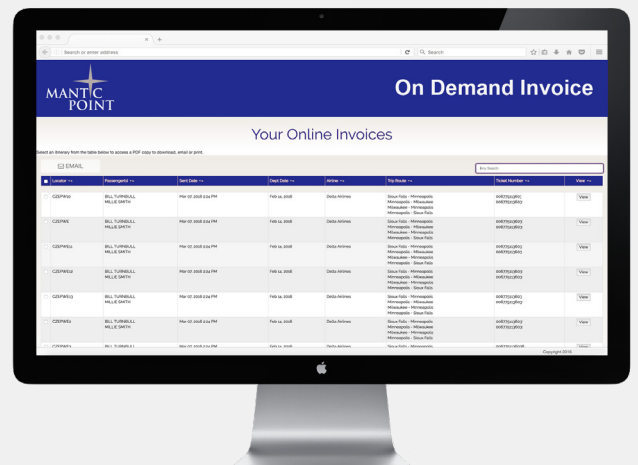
Search or enter address

Search

MANTIC POINT

On Demand Invoice

Your Online Invoices

Select an itinerary from the table below to access a PDF copy to download, email or print.

EMAIL

Any Search

| | Locator | Passenger(s) | Sent Date | Dept Date | Airline | Trip Route | Ticket Number | View |
|---|---|---|---|---|---|---|---|---|
| | CZEPWo | BILL TURNBULL MILLIE SMITH | Mar 07, 2018 2:24 PM | Feb 14, 2018 | Delta Airlines | Sioux Falls - Minneapolis Minneapolis - Milwaukee Milwaukee - Minneapolis Minneapolis - Sioux Falls | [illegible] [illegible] | View |
| | CZEPWS | BILL TURNBULL MILLIE SMITH | Mar 07, 2018 2:24 PM | Feb 14, 2018 | Delta Airlines | Sioux Falls - Minneapolis Minneapolis - Milwaukee Milwaukee - Minneapolis Minneapolis - Sioux Falls | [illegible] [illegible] | View |
| | CZEPW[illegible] | BILL TURNBULL MILLIE SMITH | Mar 07, 2018 2:24 PM | Feb 14, 2018 | Delta Airlines | Sioux Falls - Minneapolis Minneapolis - Milwaukee Milwaukee - Minneapolis Minneapolis - Sioux Falls | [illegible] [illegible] | View |
| | CZEPW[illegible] | BILL TURNBULL MILLIE SMITH | Mar 07, 2018 2:24 PM | Feb 14, 2018 | Delta Airlines | Sioux Falls - Minneapolis Minneapolis - Milwaukee Milwaukee - Minneapolis Minneapolis - Sioux Falls | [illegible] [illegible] | View |
| | CZEPW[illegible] | BILL TURNBULL MILLIE SMITH | Mar 07, 2018 2:24 PM | Feb 14, 2018 | Delta Airlines | Sioux Falls - Minneapolis Minneapolis - Milwaukee Milwaukee - Minneapolis Minneapolis - Sioux Falls | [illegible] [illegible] | View |
| | CZEPW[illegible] | BILL TURNBULL MILLIE SMITH | Mar 07, 2018 2:24 PM | Feb 14, 2018 | Delta Airlines | Sioux Falls - Minneapolis Minneapolis - Milwaukee Milwaukee - Minneapolis Minneapolis - Sioux Falls | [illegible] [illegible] | View |

Copyright 2018